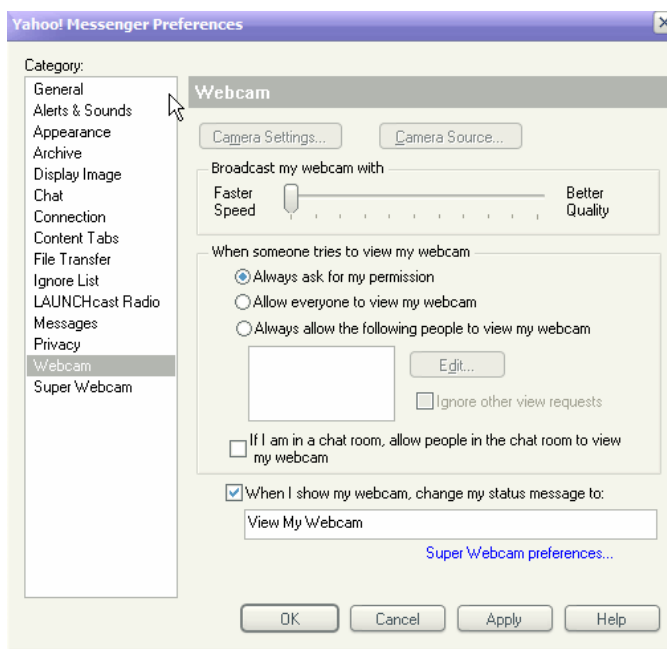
Yahoo! Messenger Preferences

Category:

General
Alerts & Sounds
Appearance
Archive
Display Image
Chat
Connection
Content Tabs
File Transfer
Ignore List
LAUNCHcast Radio
Messages
Privacy
Webcam
Super Webcam

Webcam

Camera Settings...

Camera Source...

Broadcast my webcam with

Faster Speed

Better Quality

When someone tries to view my webcam

Always ask for my permission

Allow everyone to view my webcam

Always allow the following people to view my webcam

Edit...

Ignore other view requests

If I am in a chat room, allow people in the chat room to view my webcam

When I show my webcam, change my status message to:

View My Webcam

Super Webcam preferences...

OK

Cancel

Apply

Help